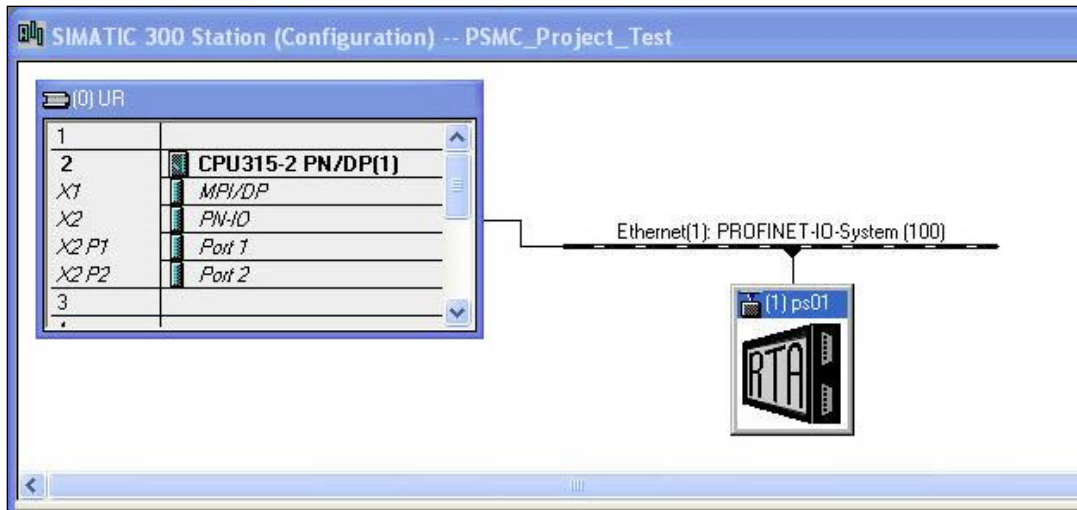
SIMATIC 300 Station (Configuration) -- PSMC_Project_Test

(0) UR

| | |
|---|---|
| 1 | |
| 2 | CPU315-2 PN/DP(1) |
| X1 | MPI/DP |
| X2 | PN-IO |
| X2 P1 | Port 1 |
| X2 P2 | Port 2 |
| 3 | |

Ethernet(1): PROFINET-IO-System (100)

(1) ps01

RTA